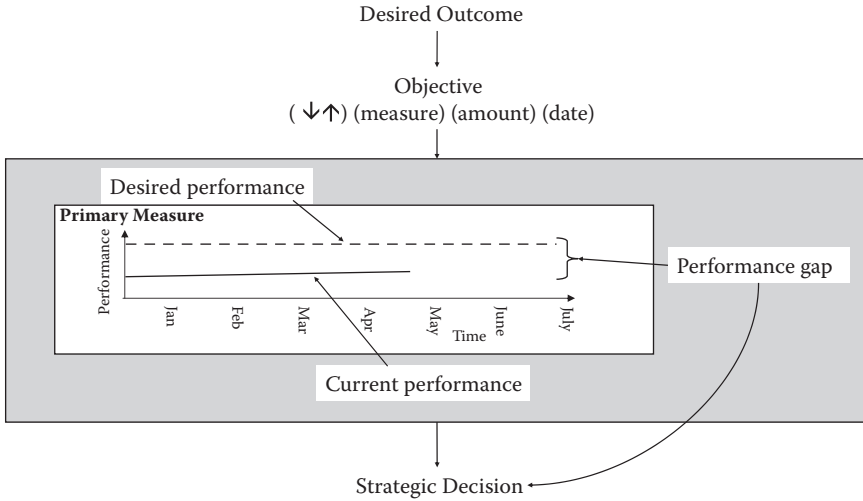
Desired Outcome

Objective
( ↓↑) (measure) (amount) (date)

Desired performance

Primary Measure

Performance

Jan
Feb
Mar
Apr
May
June
July

Time

Performance gap

Current performance

Strategic Decision